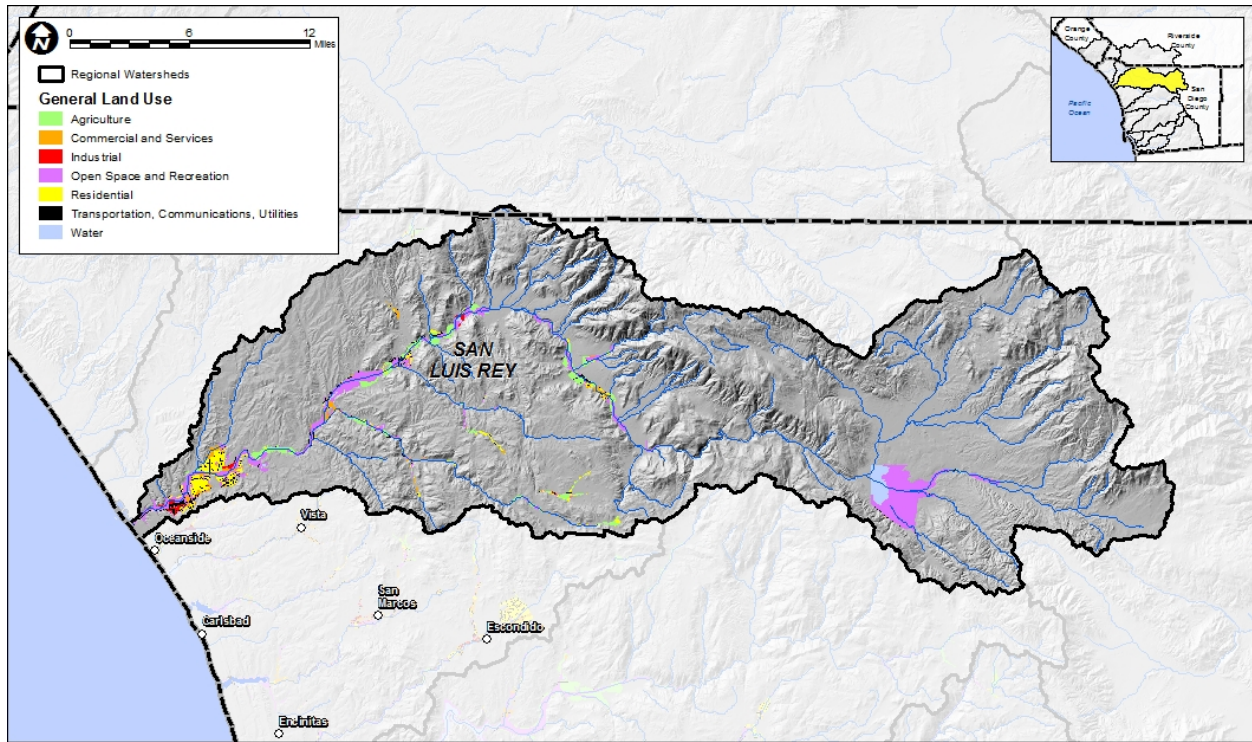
N
0 6 12 Miles

Regional Watersheds

General Land Use
Agriculture
Commercial and Services
Industrial
Open Space and Recreation
Residential
Transportation, Communications, Utilities
Water

Orange County
Riverside County
Pacific Ocean
San Diego County

SAN LUIS REY

Vista
Oceanside
San Marcos
Carlsbad
Escondido
Encinitas